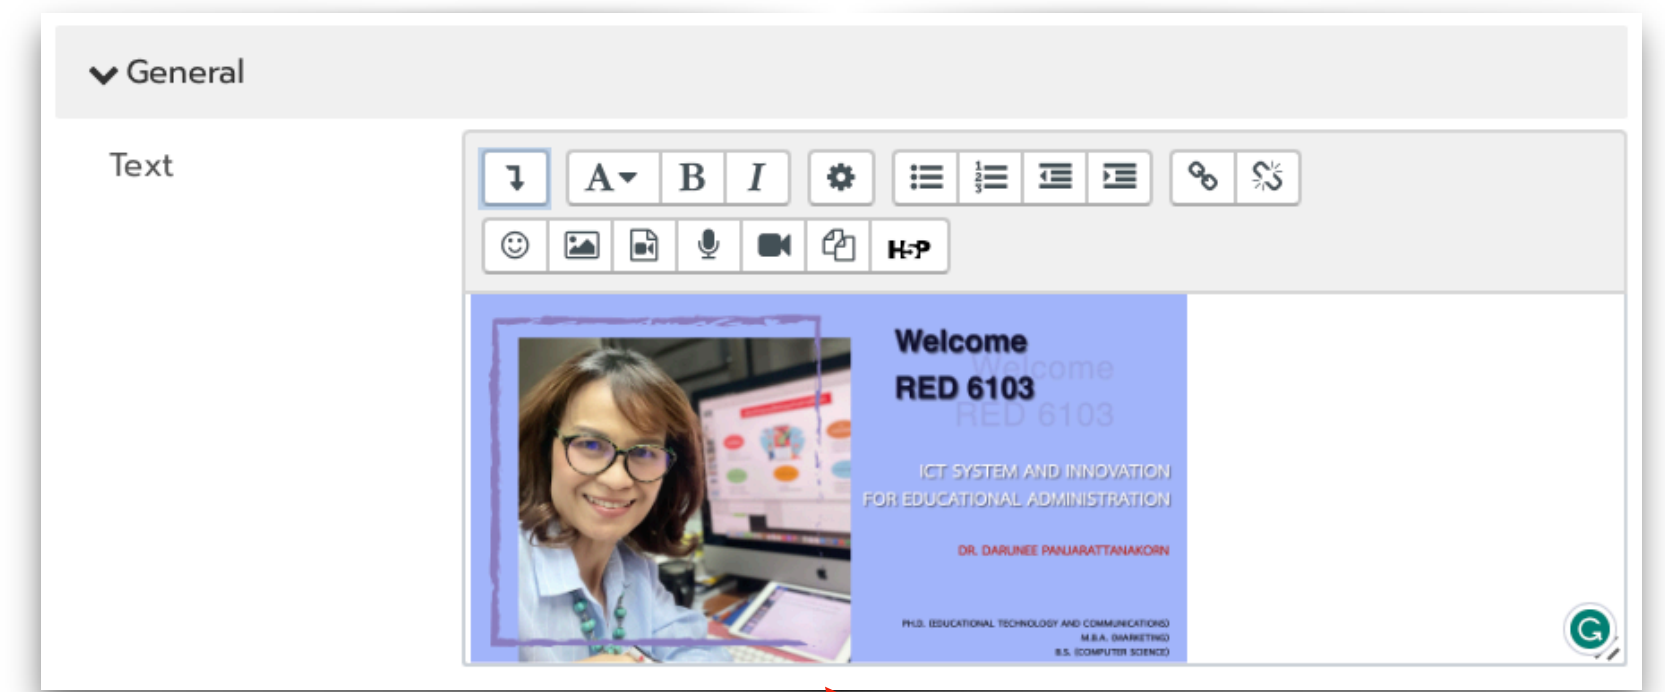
General

Text

A B I

H5P

Welcome
RED 6103
Welcome
RED 6103

ICT SYSTEM AND INNOVATION
FOR EDUCATIONAL ADMINISTRATION

DR. DARUNEE PANJARATTANAKORN

PH.D. (EDUCATIONAL TECHNOLOGY AND COMMUNICATIONS)
M.B.A. (MARKETING)
B.S. (COMPUTER SCIENCE)